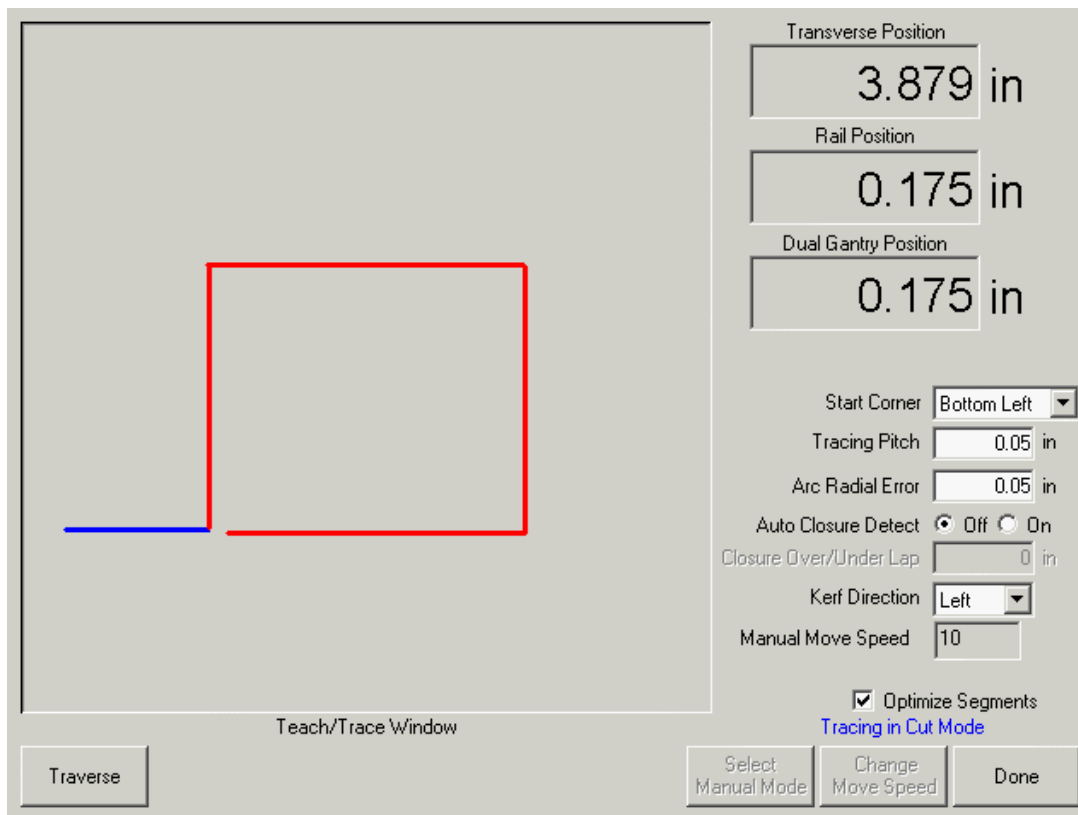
Transverse Position
3.879 in
Rail Position
0.175 in
Dual Gantry Position
0.175 in

Start Corner Bottom Left
Tracing Pitch 0.05 in
Arc Radial Error 0.05 in
Auto Closure Detect Off On
Closure Over/Under Lap 0 in
Kerf Direction Left
Manual Move Speed 10

Optimize Segments
Teach/Trace Window
Tracing in Cut Mode

Traverse
Select Manual Mode
Change Move Speed
Done